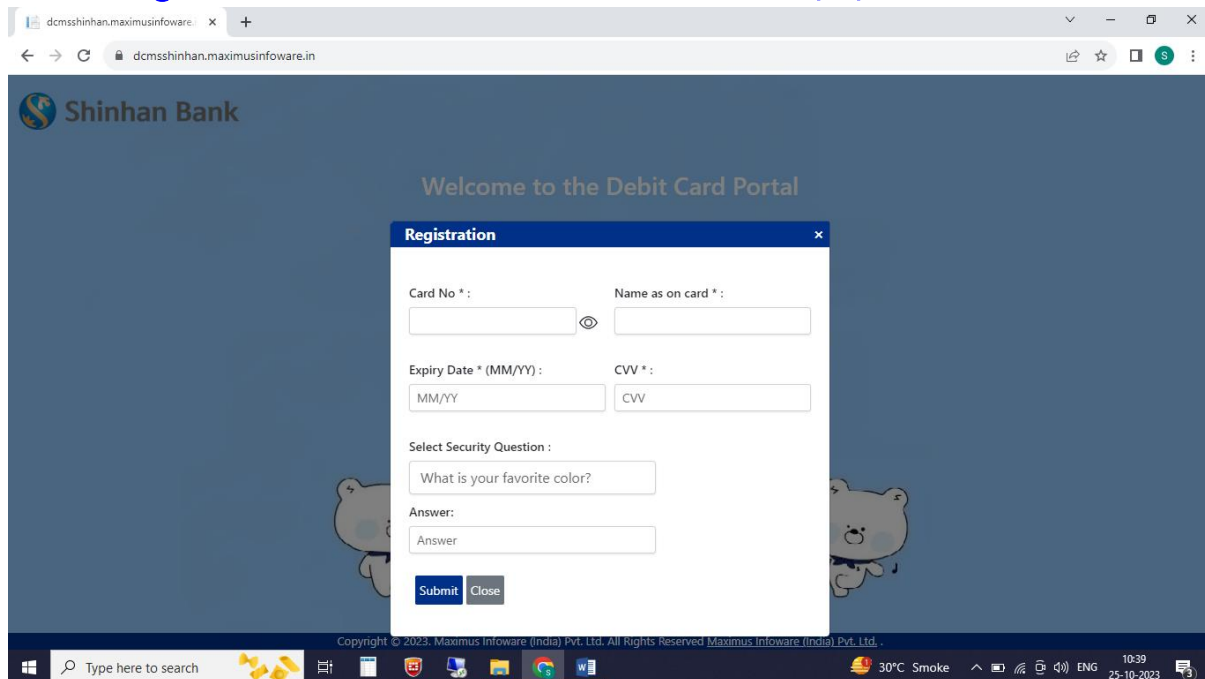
dcmsshinhan.maximusinfoware.i ×
+
dcmsshinhan.maximusinfoware.in
S

Shinhan Bank

Welcome to the Debit Card Portal

Registration ×

Card No * :

Name as on card * :

Expiry Date * (MM/YY) :

CVV * :

MM/YY

CVV

Select Security Question :

What is your favorite color?

Answer:

Answer

Submit Close

Copyright © 2023. Maximus Infoware (India) Pvt. Ltd. All Rights Reserved Maximus Infoware (India) Pvt. Ltd. .

Type here to search

30°C Smoke ENG 10:39 25-10-2023